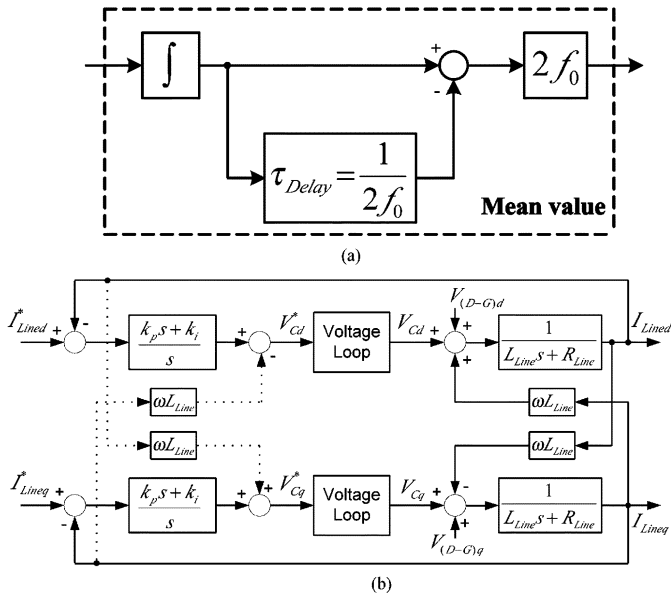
$\int$

+

-

$2f_0$

$\tau_{Delay} = \frac{1}{2f_0}$

Mean value

(a)

$I^*_{Lined}$ + -

$\frac{k_p s + k_i}{s}$

+ -

$V^*_{Cd}$

Voltage Loop

$V_{Cd}$ +

$V_{(D-G)d}$

+

+

$\frac{1}{L_{Line}s + R_{Line}}$

$I_{Lined}$

$\omega L_{Line}$

$\omega L_{Line}$

$\omega L_{Line}$

$\omega L_{Line}$

$I^*_{Lineq}$ + -

$\frac{k_p s + k_i}{s}$

+ +

$V^*_{Cq}$

Voltage Loop

$V_{Cq}$ +

-

+

$\frac{1}{L_{Line}s + R_{Line}}$

$I_{Lineq}$

$V_{(D-G)q}$

(b)